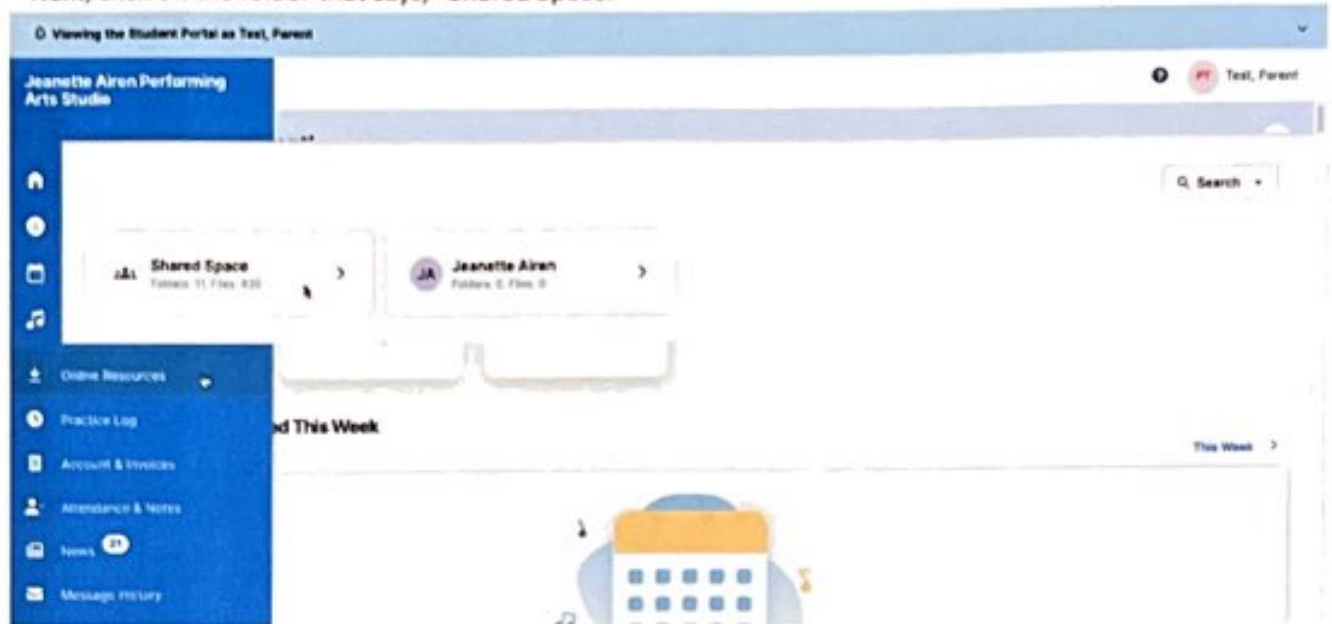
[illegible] "Shared Space."

Viewing the Student Portal as Test, Parent

Jeanette Airen Performing Arts Studio

PT Test, Parent

Q Search

Shared Space
Folders: 11 Files: 430

JA Jeanette Airen
Folders: 0 Files: 0

Online Resources

Practice Log

Account & Invoices

Attendance & Notes

News 21

Message History

d This Week

This Week